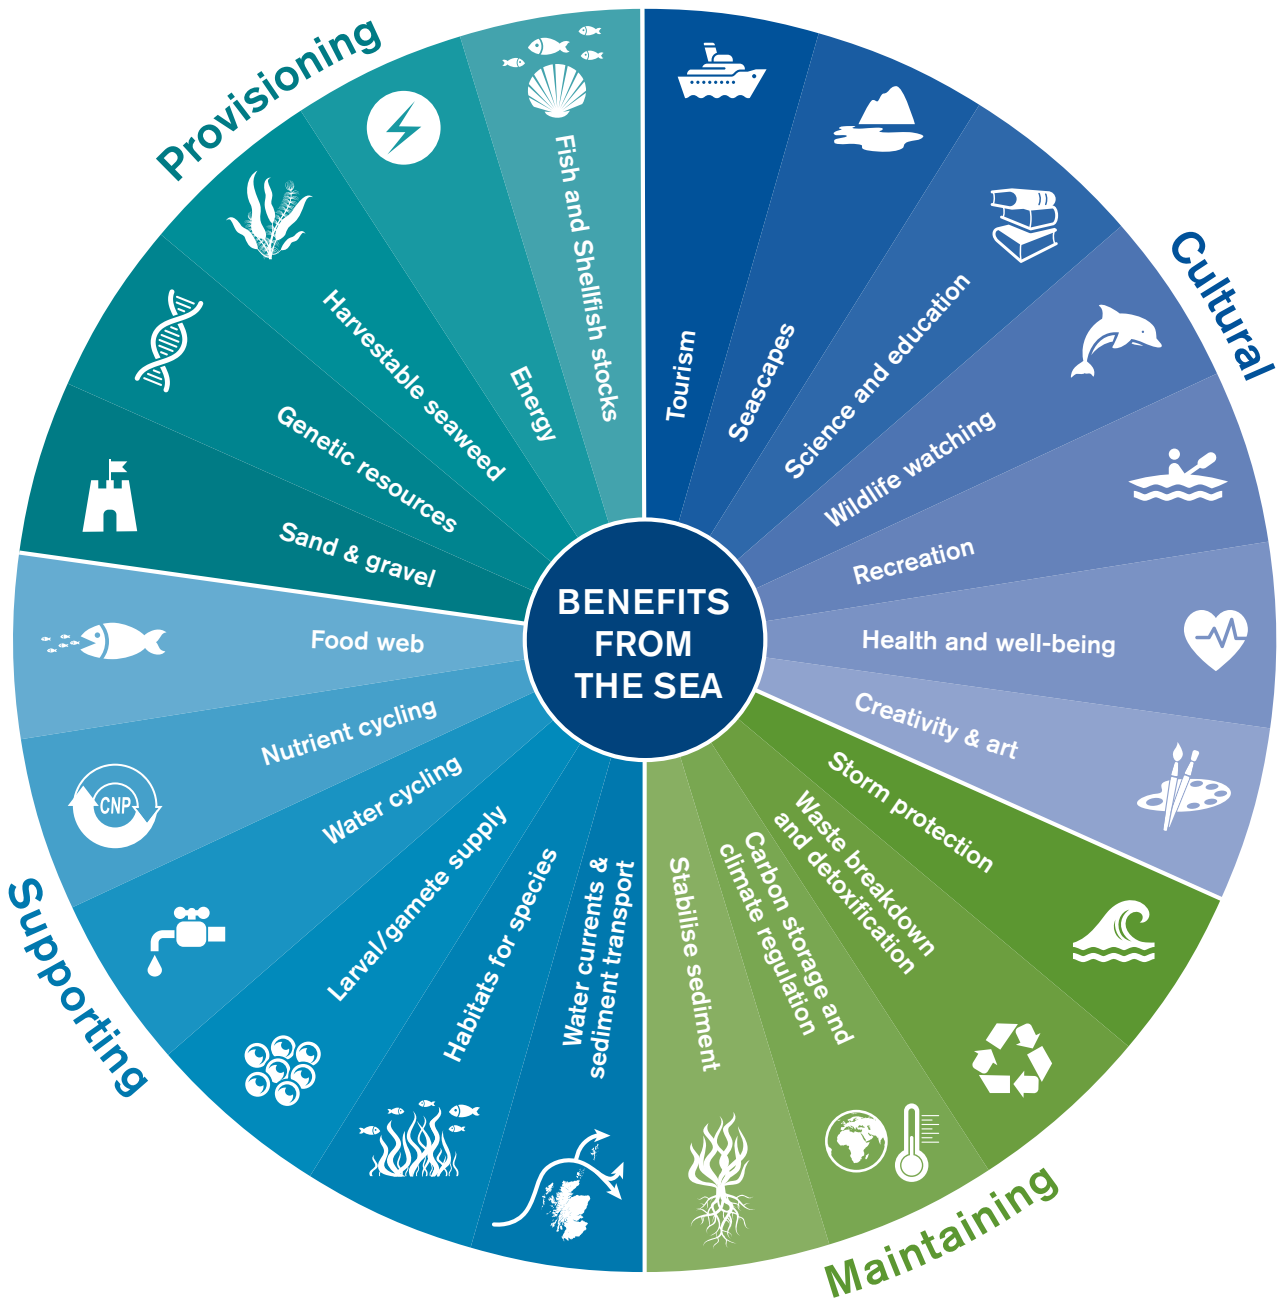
BENEFITS FROM THE SEA

Provisioning

Fish and Shellfish stocks

Energy

Harvestable seaweed

Genetic resources

Sand & gravel

Cultural

Tourism

Seascapes

Science and education

Wildlife watching

Recreation

Health and well-being

Creativity & art

Maintaining

Storm protection

Waste breakdown and detoxification

Carbon storage and climate regulation

Stabilise sediment

Supporting

Water currents & sediment transport

Habitats for species

Larval/gamete supply

Water cycling

Nutrient cycling

Food web

CNP